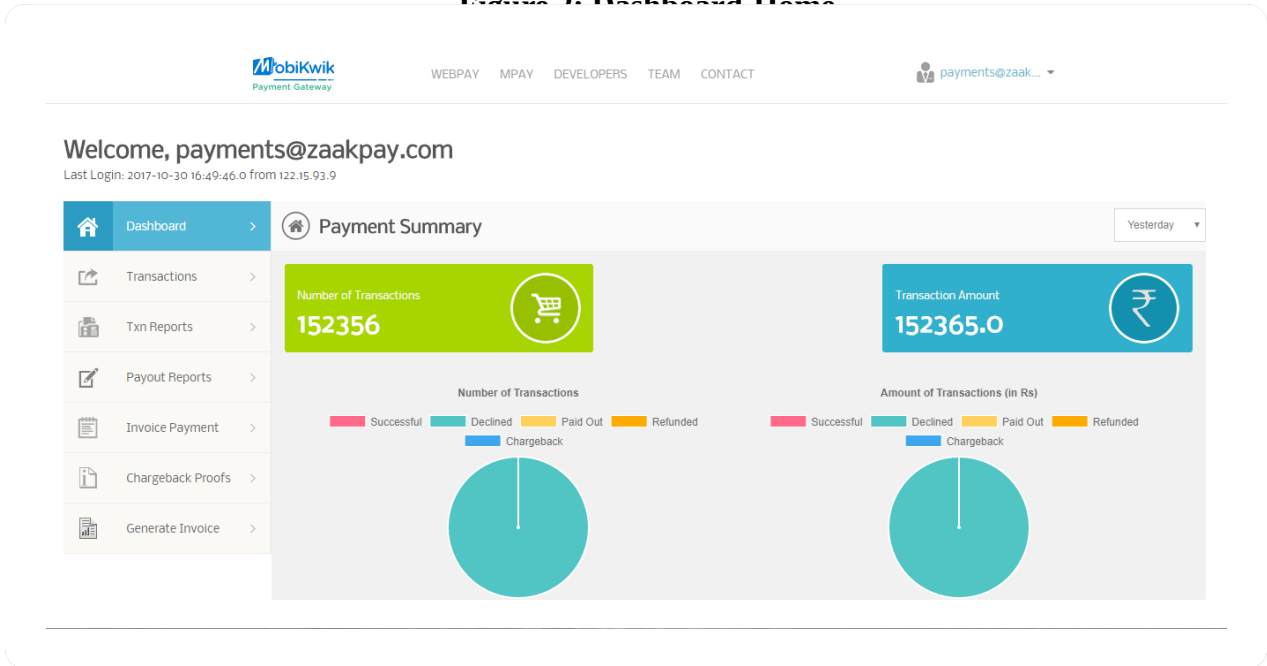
MobiKwik
Payment Gateway

WEBPAY MPAY DEVELOPERS TEAM CONTACT

payments@zaak...

Welcome, payments@zaakpay.com
Last Login: 2017-10-30 16:49:46.0 from 122.15.93.9

Dashboard
Transactions
Txn Reports
Payout Reports
Invoice Payment
Chargeback Proofs
Generate Invoice

Payment Summary

Yesterday

Number of Transactions
152356

Transaction Amount
152365.0

Number of Transactions
Successful Declined Paid Out Refunded Chargeback

Amount of Transactions (in Rs)
Successful Declined Paid Out Refunded Chargeback